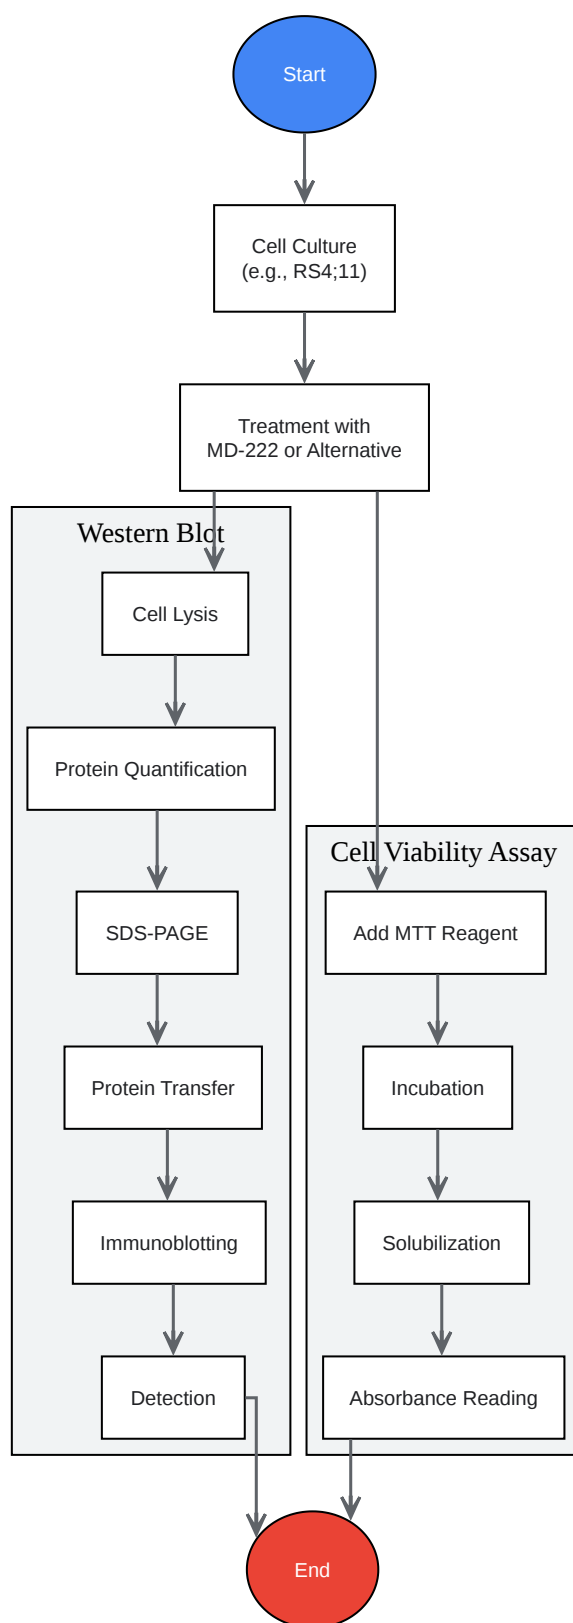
Start

Cell Culture
(e.g., RS4;11)

Treatment with
MD-222 or Alternative

Western Blot

Cell Lysis

Protein Quantification

SDS-PAGE

Protein Transfer

Immunoblotting

Detection

Cell Viability Assay

Add MTT Reagent

Incubation

Solubilization

Absorbance Reading

End